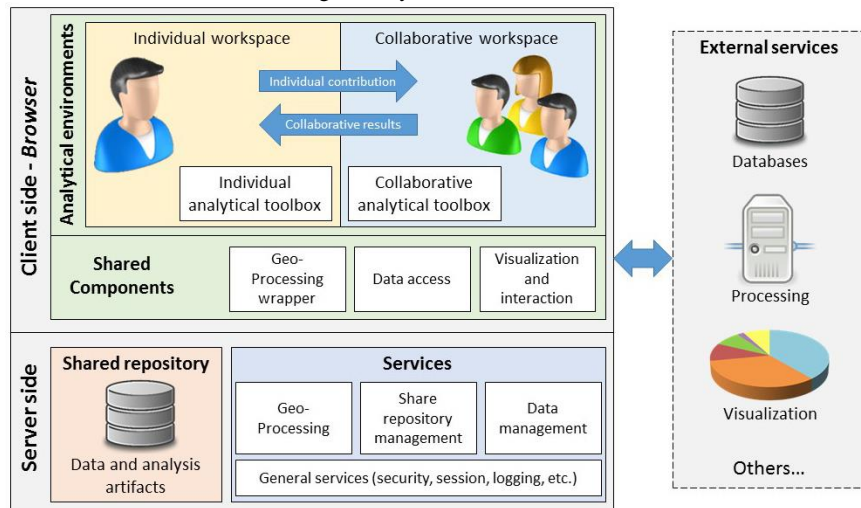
Client side - Browser

Analytical environments

Individual workspace

Collaborative workspace

Individual contribution

Collaborative results

Individual analytical toolbox

Collaborative analytical toolbox

Shared Components

Geo-Processing wrapper

Data access

Visualization and interaction

Server side

Shared repository

Data and analysis artifacts

Services

Geo-Processing

Share repository management

Data management

General services (security, session, logging, etc.)

External services

Databases

Processing

Visualization

Others...